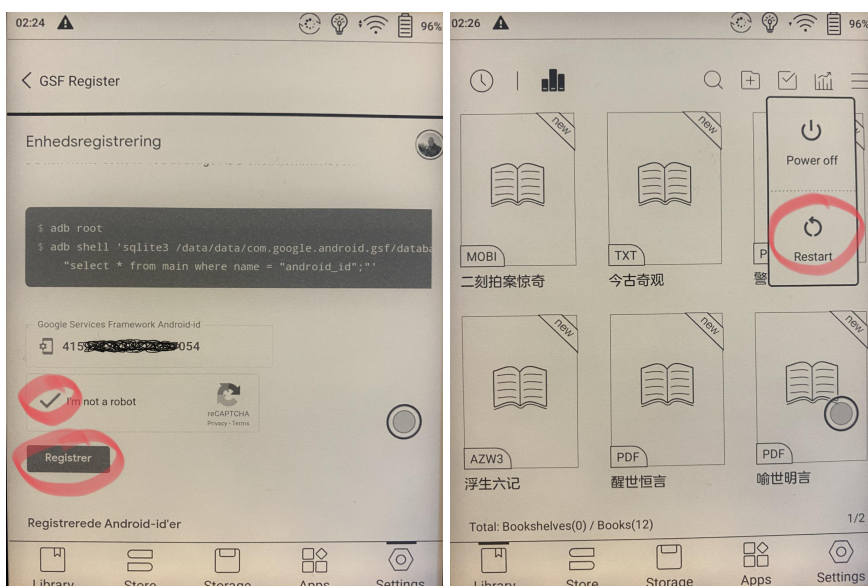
02:24 96%

GSF Register

Enhedsregistrering

$ adb root
$ adb shell 'sqlite3 /data/data/com.google.android.gsf/databa
"select * from main where name = "android_id";"'

Google Services Framework Android-id
415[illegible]054

I'm not a robot
reCAPTCHA
Privacy - Terms

Registrer

Registrerede Android-id'er

Library Store Storage Apps Settings

02:26 96%

new
MOBI
二刻拍案惊奇

new
TXT
今古奇观

P
警

Power off

Restart

new
AZW3
浮生六记

new
PDF
醒世恒言

new
PDF
喻世明言

Total: Bookshelves(0) / Books(12)
1/2

Library Store Storage Apps Settings